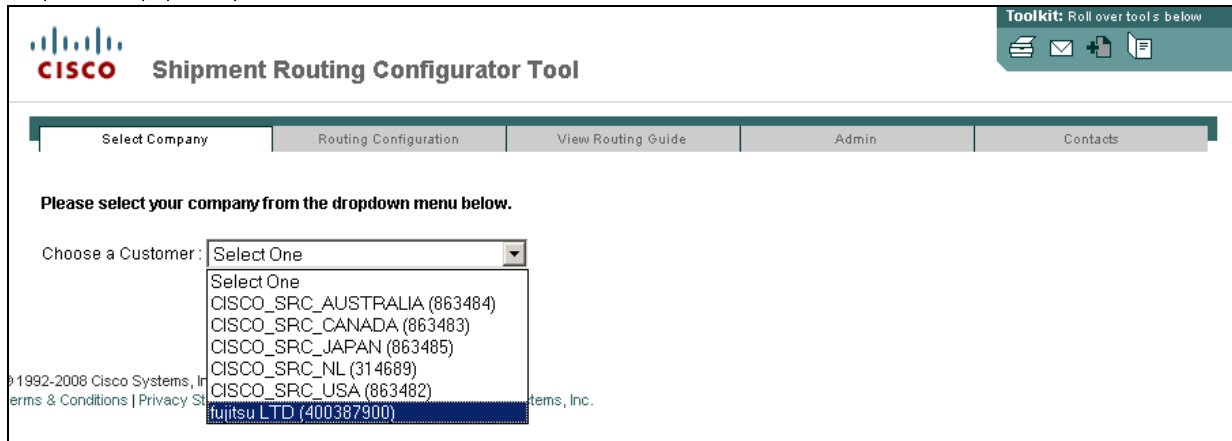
Toolkit: Roll over tools below

cisco Shipment Routing Configurator Tool

Select Company | Routing Configuration | View Routing Guide | Admin | Contacts

Please select your company from the dropdown menu below.

Choose a Customer : Select One

Select One
CISCO_SRC_AUSTRALIA (863484)
CISCO_SRC_CANADA (863483)
CISCO_SRC_JAPAN (863485)
CISCO_SRC_NL (314689)
CISCO_SRC_USA (863482)
fujitsu LTD (400387900)

©1992-2008 Cisco Systems, In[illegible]
erms & Conditions | Privacy St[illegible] stems, Inc.